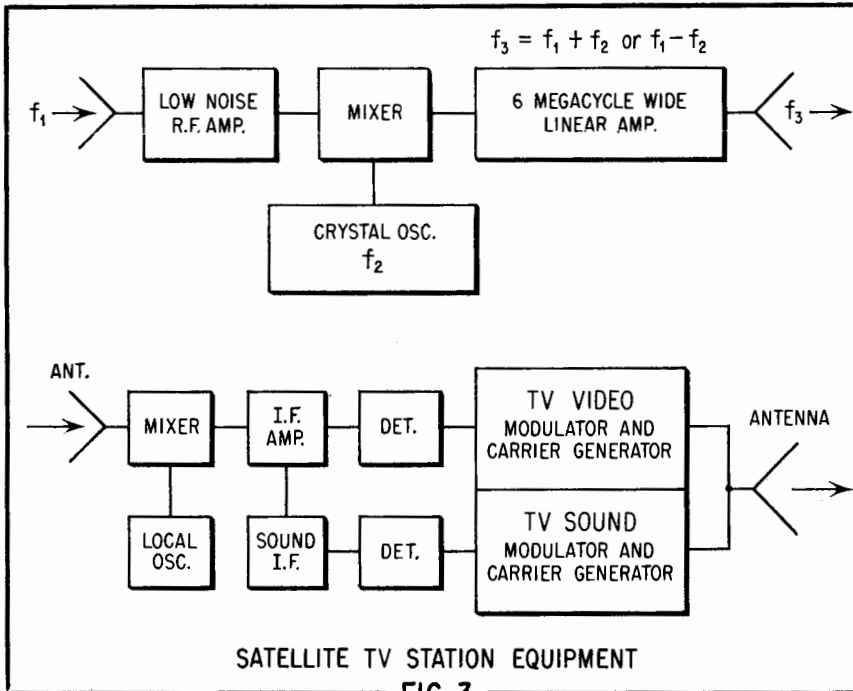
$f_3 = f_1 + f_2$ or $f_1 - f_2$

$f_1$

LOW NOISE R.F. AMP.

MIXER

6 MEGACYCLE WIDE LINEAR AMP.

$f_3$

CRYSTAL OSC. $f_2$

ANT.

MIXER

I.F. AMP.

DET.

TV VIDEO MODULATOR AND CARRIER GENERATOR

ANTENNA

LOCAL OSC.

SOUND I.F.

DET.

TV SOUND MODULATOR AND CARRIER GENERATOR

SATELLITE TV STATION EQUIPMENT

FIG. 7